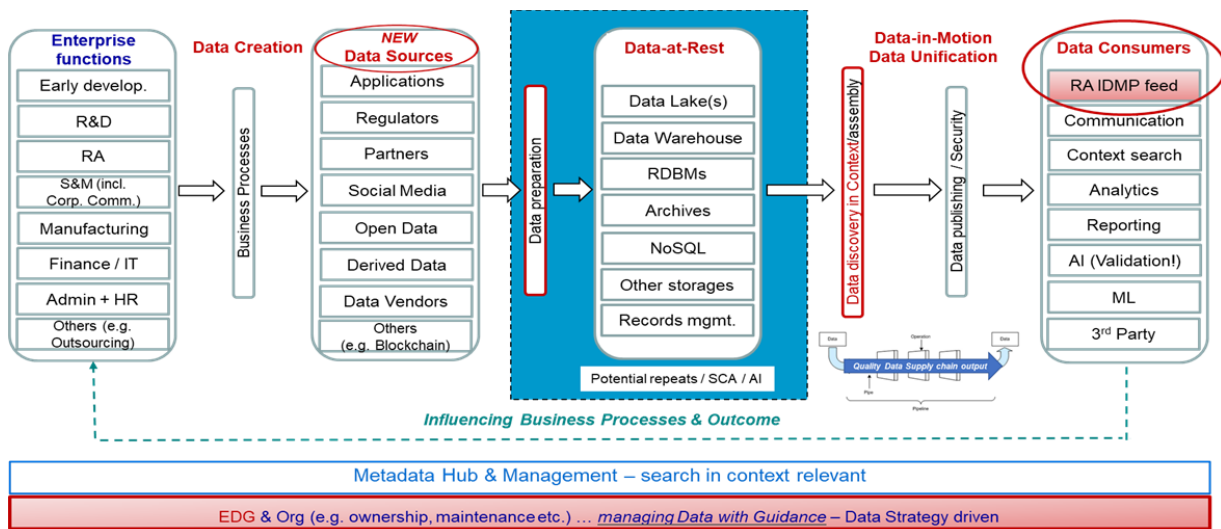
Enterprise functions

Early develop.

R&D

RA

S&M (incl. Corp. Comm.)

Manufacturing

Finance / IT

Admin + HR

Others (e.g. Outsourcing)

Data Creation

Business Processes

NEW Data Sources

Applications

Regulators

Partners

Social Media

Open Data

Derived Data

Data Vendors

Others (e.g. Blockchain)

Data preparation

Data-at-Rest

Data Lake(s)

Data Warehouse

RDBMs

Archives

NoSQL

Other storages

Records mgmt.

Potential repeats / SCA / AI

Data-in-Motion Data Unification

Data discovery in Context/assembly

Data publishing / Security

Data

Operation

Data

Quality Data Supply chain output

Pipe

Pipeline

Data Consumers

RA IDMP feed

Communication

Context search

Analytics

Reporting

AI (Validation!)

ML

3$^{rd}$ Party

Influencing Business Processes & Outcome

Metadata Hub & Management – search in context relevant

EDG & Org (e.g. ownership, maintenance etc.) … managing Data with Guidance – Data Strategy driven